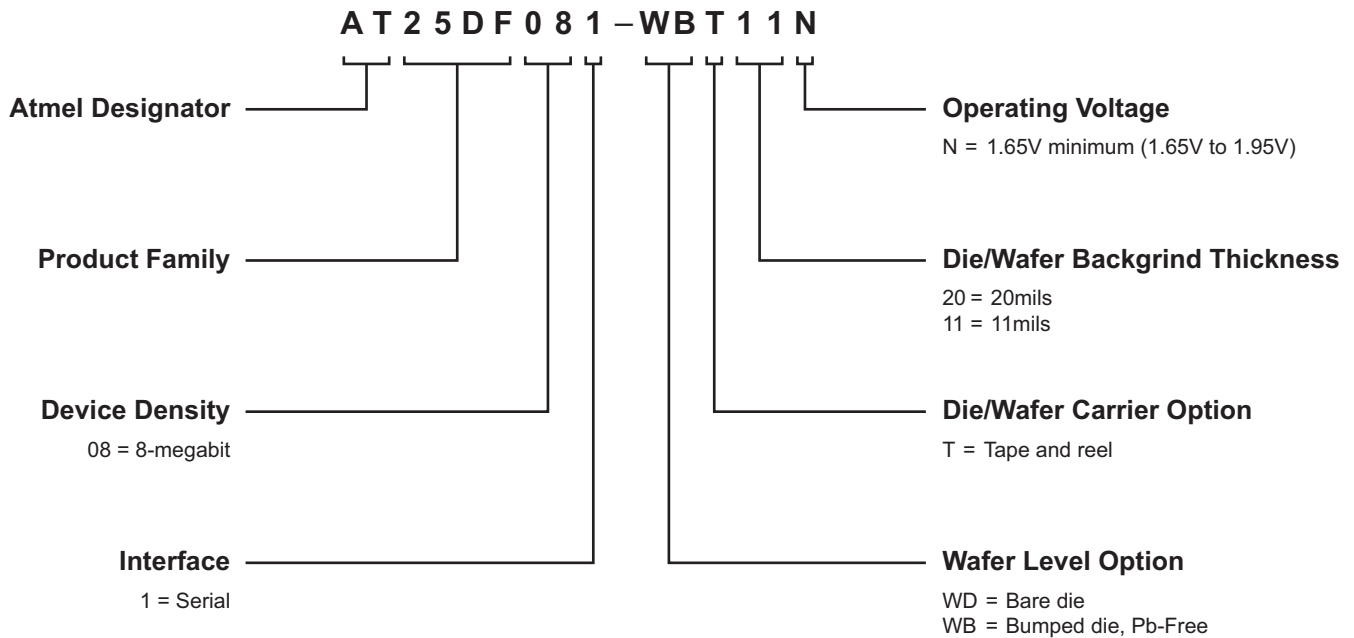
A T 2 5 D F 0 8 1 – W B T 1 1 N

Atmel Designator

Product Family

Device Density
08 = 8-megabit

Interface
1 = Serial

Operating Voltage
N = 1.65V minimum (1.65V to 1.95V)

Die/Wafer Backgrind Thickness
20 = 20mils
11 = 11mils

Die/Wafer Carrier Option
T = Tape and reel

Wafer Level Option
WD = Bare die
WB = Bumped die, Pb-Free